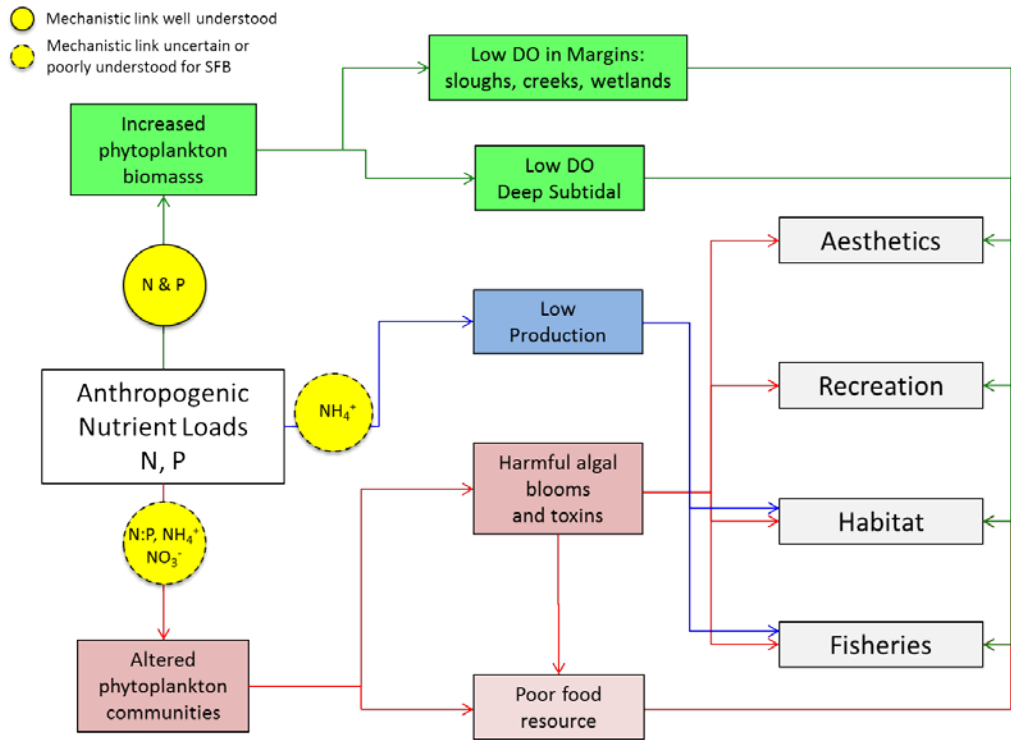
Mechanistic link well understood

Mechanistic link uncertain or poorly understood for SFB

Increased phytoplankton biomasss

Low DO in Margins: sloughs, creeks, wetlands

Low DO Deep Subtidal

Aesthetics

N & P

Low Production

Recreation

Anthropogenic Nutrient Loads N, P

$NH_4^+$

Harmful algal blooms and toxins

Habitat

N:P, $NH_4^+$ $NO_3^-$

Fisheries

Altered phytoplankton communities

Poor food resource